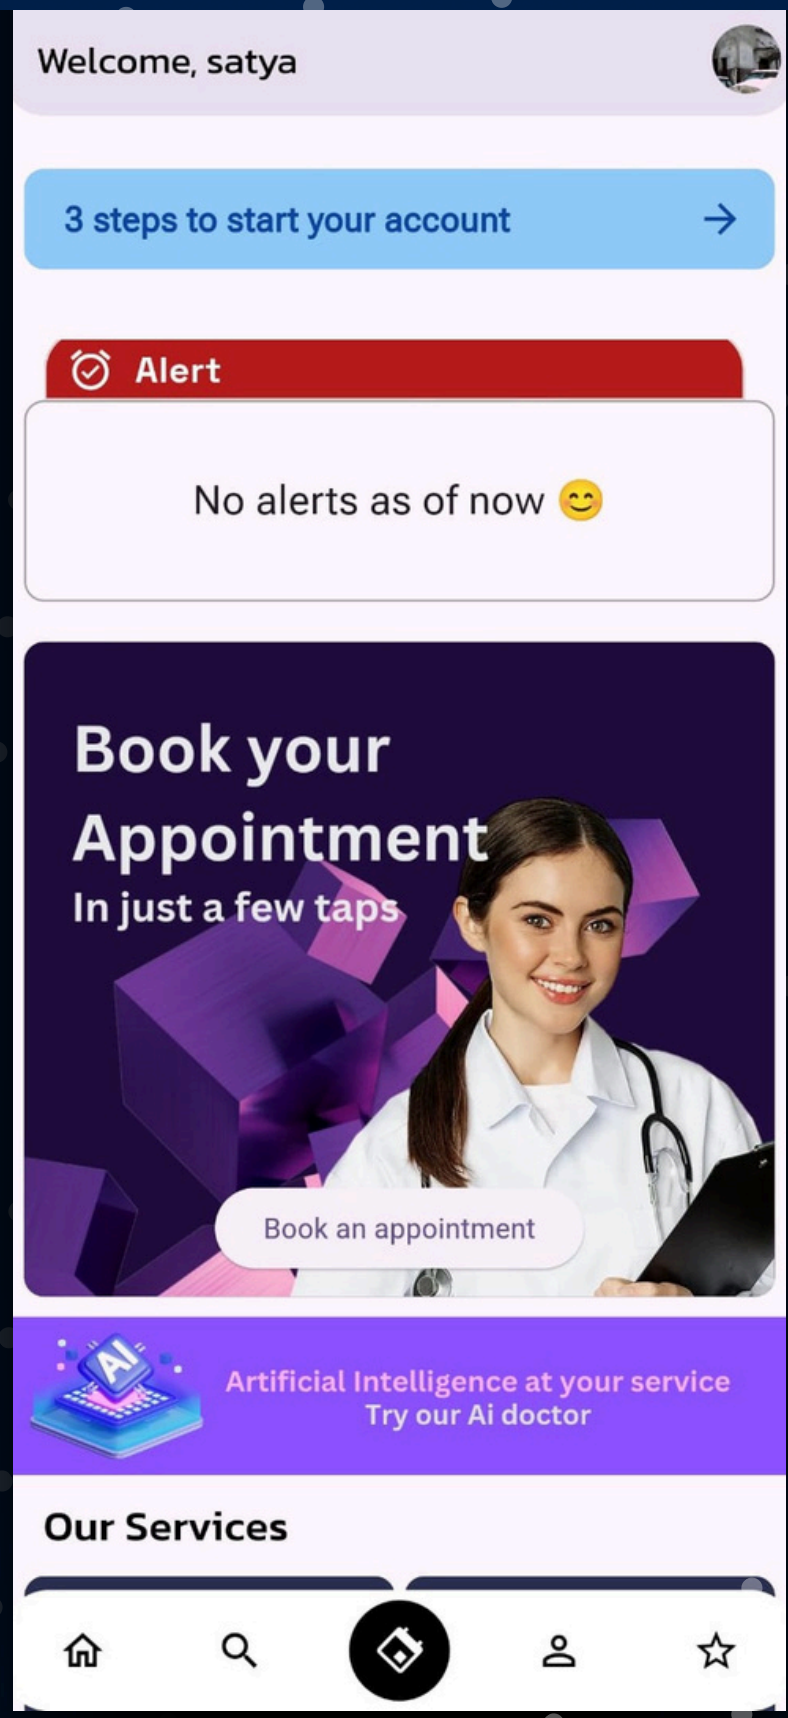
Welcome, satya

3 steps to start your account →

Alert

No alerts as of now 😊

Book your Appointment
In just a few taps

Book an appointment

AI

Artificial Intelligence at your service
Try our Ai doctor

Our Services